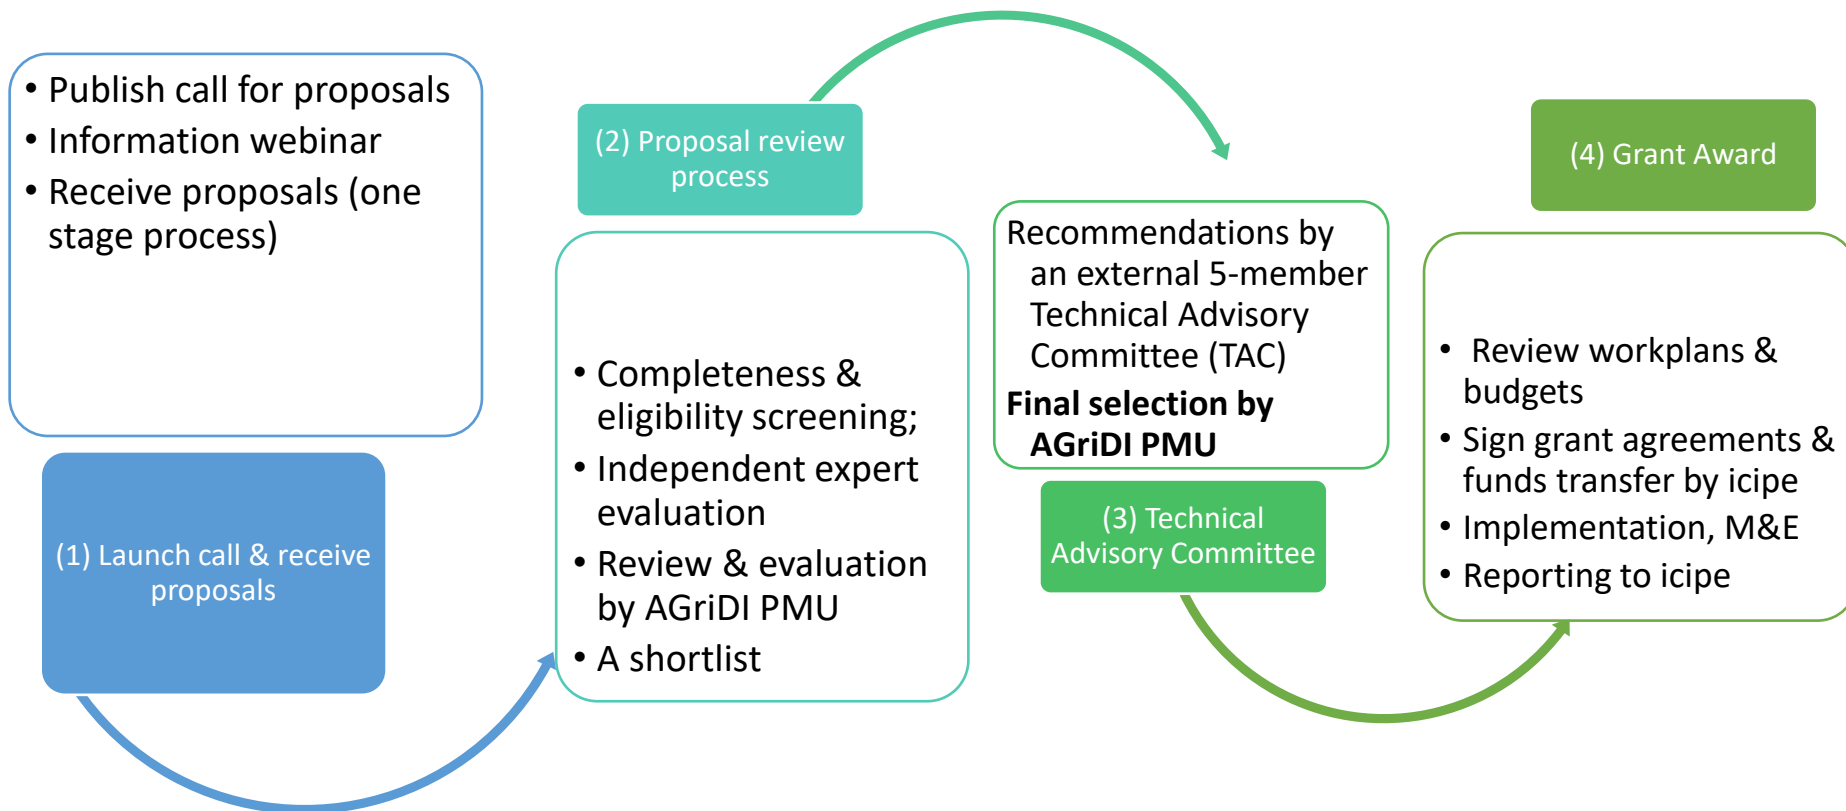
• Publish call for proposals
• Information webinar
• Receive proposals (one stage process)

(1) Launch call & receive proposals

(2) Proposal review process

• Completeness & eligibility screening;
• Independent expert evaluation
• Review & evaluation by AGriDI PMU
• A shortlist

Recommendations by an external 5-member Technical Advisory Committee (TAC)
**Final selection by AGriDI PMU**

(3) Technical Advisory Committee

(4) Grant Award

• Review workplans & budgets
• Sign grant agreements & funds transfer by icipe
• Implementation, M&E
• Reporting to icipe